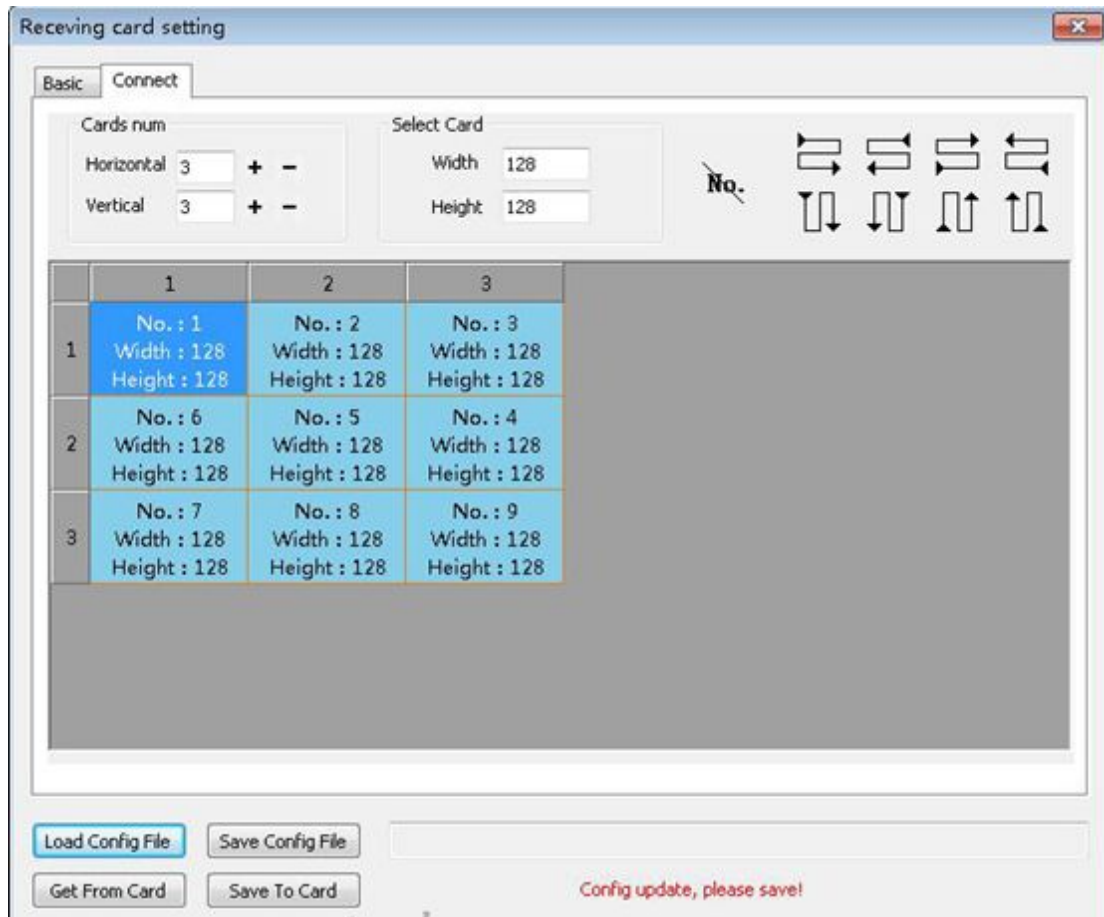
Receving card setting

Basic Connect

Cards num
Horizontal 3 + −
Vertical 3 + −

Select Card
Width 128
Height 128

No.

| | 1 | 2 | 3 |
|---|---|---|---|
| 1 | No. : 1 Width : 128 Height : 128 | No. : 2 Width : 128 Height : 128 | No. : 3 Width : 128 Height : 128 |
| 2 | No. : 6 Width : 128 Height : 128 | No. : 5 Width : 128 Height : 128 | No. : 4 Width : 128 Height : 128 |
| 3 | No. : 7 Width : 128 Height : 128 | No. : 8 Width : 128 Height : 128 | No. : 9 Width : 128 Height : 128 |

Load Config File Save Config File

Get From Card Save To Card

Config update, please save!